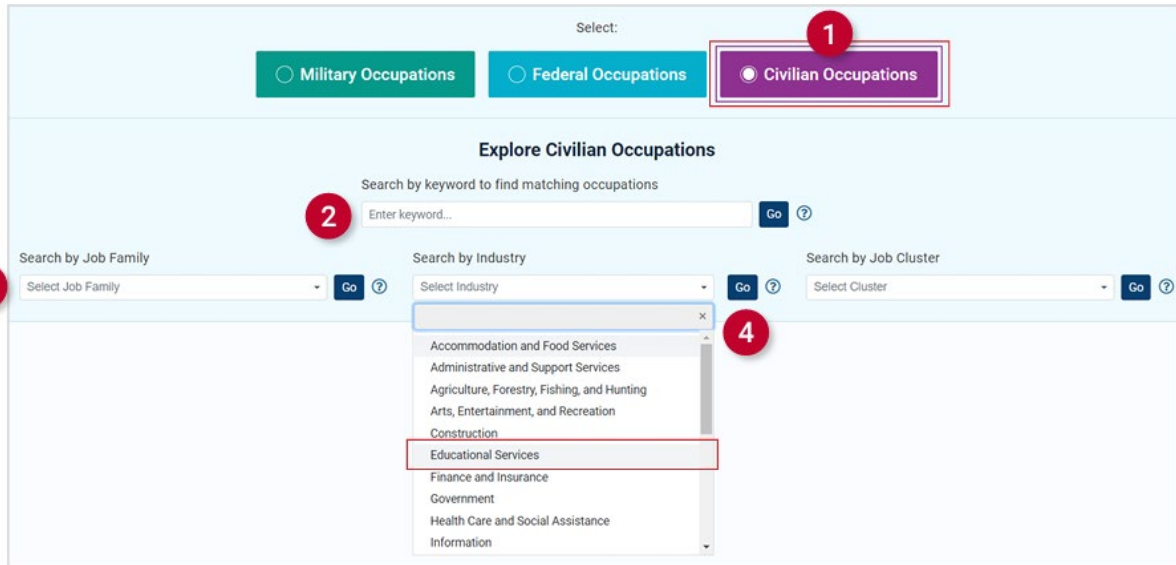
Select:

1

Military Occupations

Federal Occupations

Civilian Occupations

Explore Civilian Occupations

Search by keyword to find matching occupations

2

Enter keyword...

Go

?

Search by Job Family

Select Job Family

Go

?

Search by Industry

Select Industry

Go

?

Search by Job Cluster

Select Cluster

Go

?

×

4

Accommodation and Food Services
Administrative and Support Services
Agriculture, Forestry, Fishing, and Hunting
Arts, Entertainment, and Recreation
Construction
Educational Services
Finance and Insurance
Government
Health Care and Social Assistance
Information